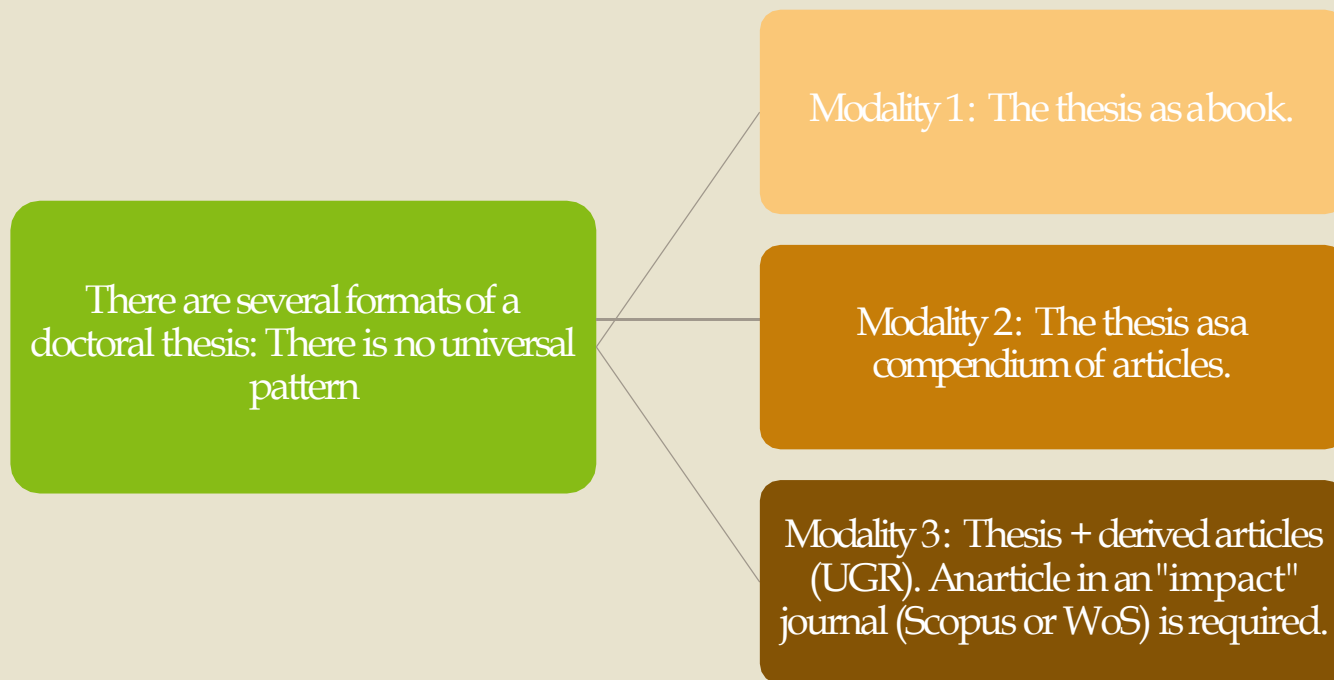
There are several formats of a doctoral thesis: There is no universal pattern

Modality 1: The thesis as a book.

Modality 2: The thesis as a compendium of articles.

Modality 3: Thesis + derived articles (UGR). An article in an "impact" journal (Scopus or WoS) is required.